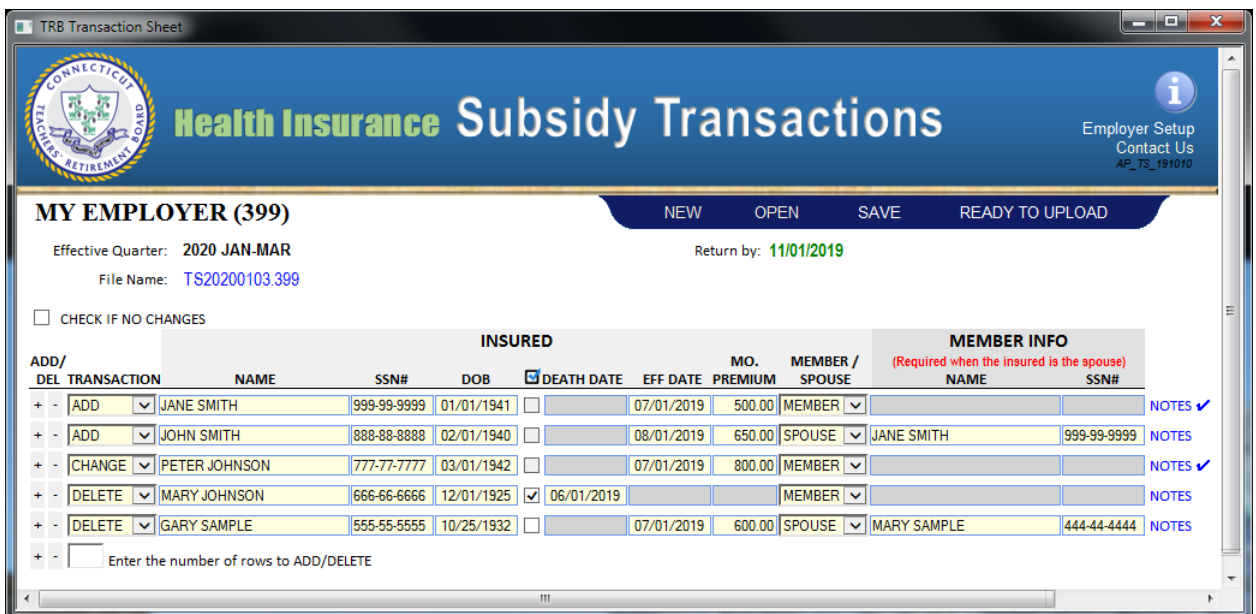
TRB Transaction Sheet

CONNECTICUT TEACHERS' RETIREMENT BOARD

Health Insurance Subsidy Transactions

Employer Setup
Contact Us
AP_TS_191010

MY EMPLOYER (399)

NEW OPEN SAVE READY TO UPLOAD

Effective Quarter: 2020 JAN-MAR

Return by: 11/01/2019

File Name: TS20200103.399

CHECK IF NO CHANGES

| ADD/ DEL | TRANSACTION | NAME | SSN# | DOB | DEATH DATE | EFF DATE | MO. PREMIUM | MEMBER / SPOUSE | MEMBER INFO (Required when the insured is the spouse) NAME | SSN# | |
|---|---|---|---|---|---|---|---|---|---|---|---|
| + - | ADD | JANE SMITH | 999-99-9999 | 01/01/1941 | | 07/01/2019 | 500.00 | MEMBER | | | NOTES ✔ |
| + - | ADD | JOHN SMITH | 888-88-8888 | 02/01/1940 | | 08/01/2019 | 650.00 | SPOUSE | JANE SMITH | 999-99-9999 | NOTES |
| + - | CHANGE | PETER JOHNSON | 777-77-7777 | 03/01/1942 | | 07/01/2019 | 800.00 | MEMBER | | | NOTES ✔ |
| + - | DELETE | MARY JOHNSON | 666-66-6666 | 12/01/1925 | ☑ 06/01/2019 | | | MEMBER | | | NOTES |
| + - | DELETE | GARY SAMPLE | 555-55-5555 | 10/25/1932 | | 07/01/2019 | 600.00 | SPOUSE | MARY SAMPLE | 444-44-4444 | NOTES |

INSURED

+ - Enter the number of rows to ADD/DELETE

III